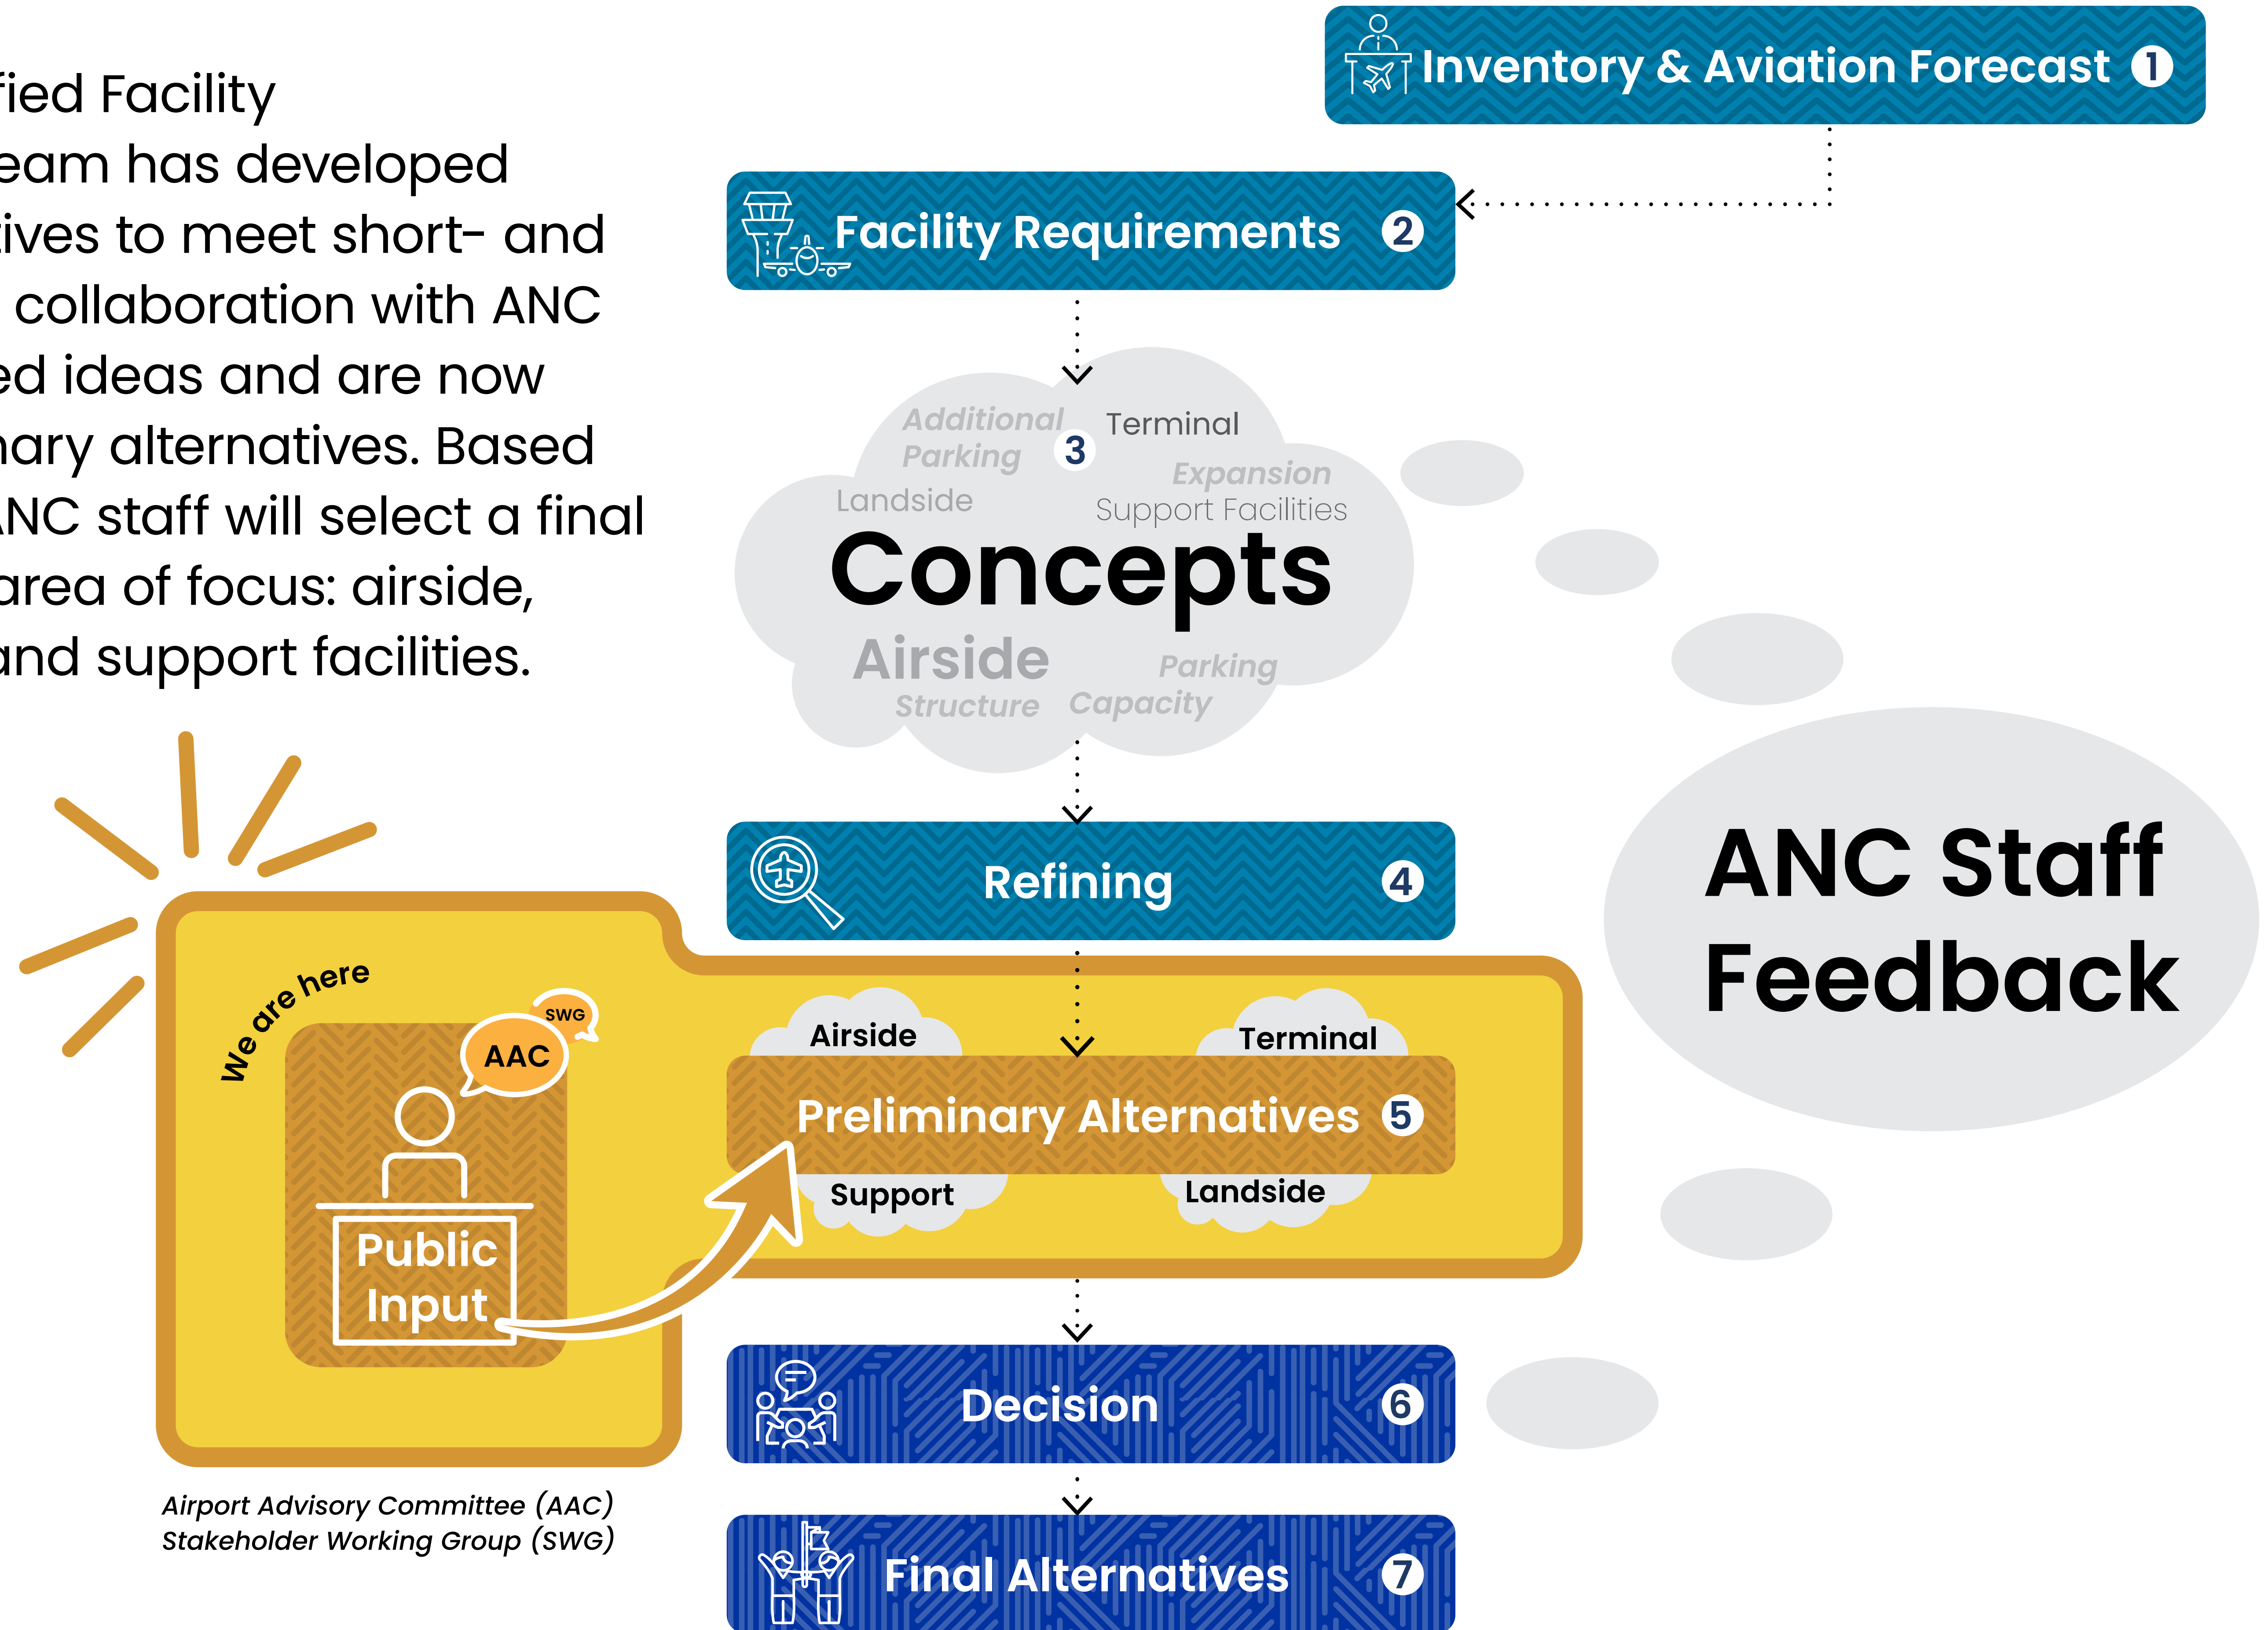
fied Facility eam has developed ives to meet short- and collaboration with ANC ed ideas and are now nary alternatives. Based NC staff will select a final area of focus: airside, and support facilities.

Inventory & Aviation Forecast 1

Facility Requirements 2

Additional Parking 3 Terminal Expansion Landside Support Facilities Concepts Airside Parking Structure Capacity

Refining 4

ANC Staff Feedback

We are here

SWG

AAC

Public Input

Airside Terminal

Preliminary Alternatives 5

Support Landside

Decision 6

Final Alternatives 7

Airport Advisory Committee (AAC)
Stakeholder Working Group (SWG)